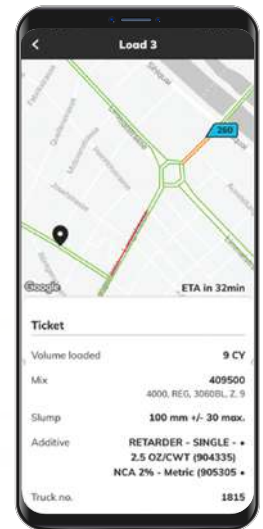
Load 3

260

Google

ETA in 32min

Ticket

Volume loaded
9 CY

Mix
409500
4000, REG, 3060BL, Z, 9

Slump
100 mm +/- 30 max.

Additive
RETARDER - SINGLE - • 2.5 OZ/CWT (904335)
NCA 2% - Metric (905305 •

Truck no.
1815